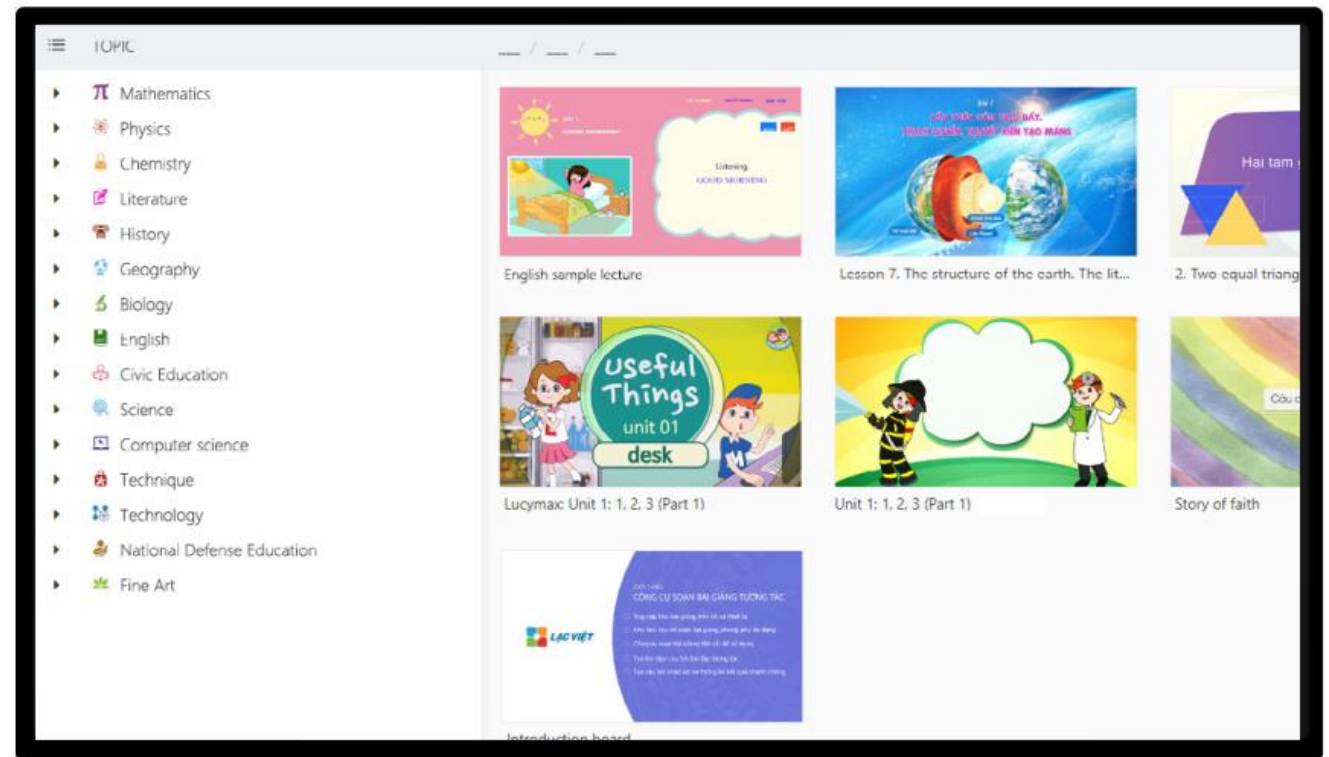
TOPIC

__ / __ / __

Mathematics
Physics
Chemistry
Literature
History
Geography
Biology
English
Civic Education
Science
Computer science
Technique
Technology
National Defense Education
Fine Art

Listening
GOOD MORNING

English sample lecture

Lesson 7. The structure of the earth. The lit...

Hai tam

2. Two equal triang

Useful Things
unit 01
desk

Lucymax: Unit 1: 1, 2, 3 (Part 1)

Unit 1: 1, 2, 3 (Part 1)

Story of faith

LẠC VIỆT

CÔNG CỤ SOẠN BÀI GIẢNG TƯƠNG TÁC

Introduction board